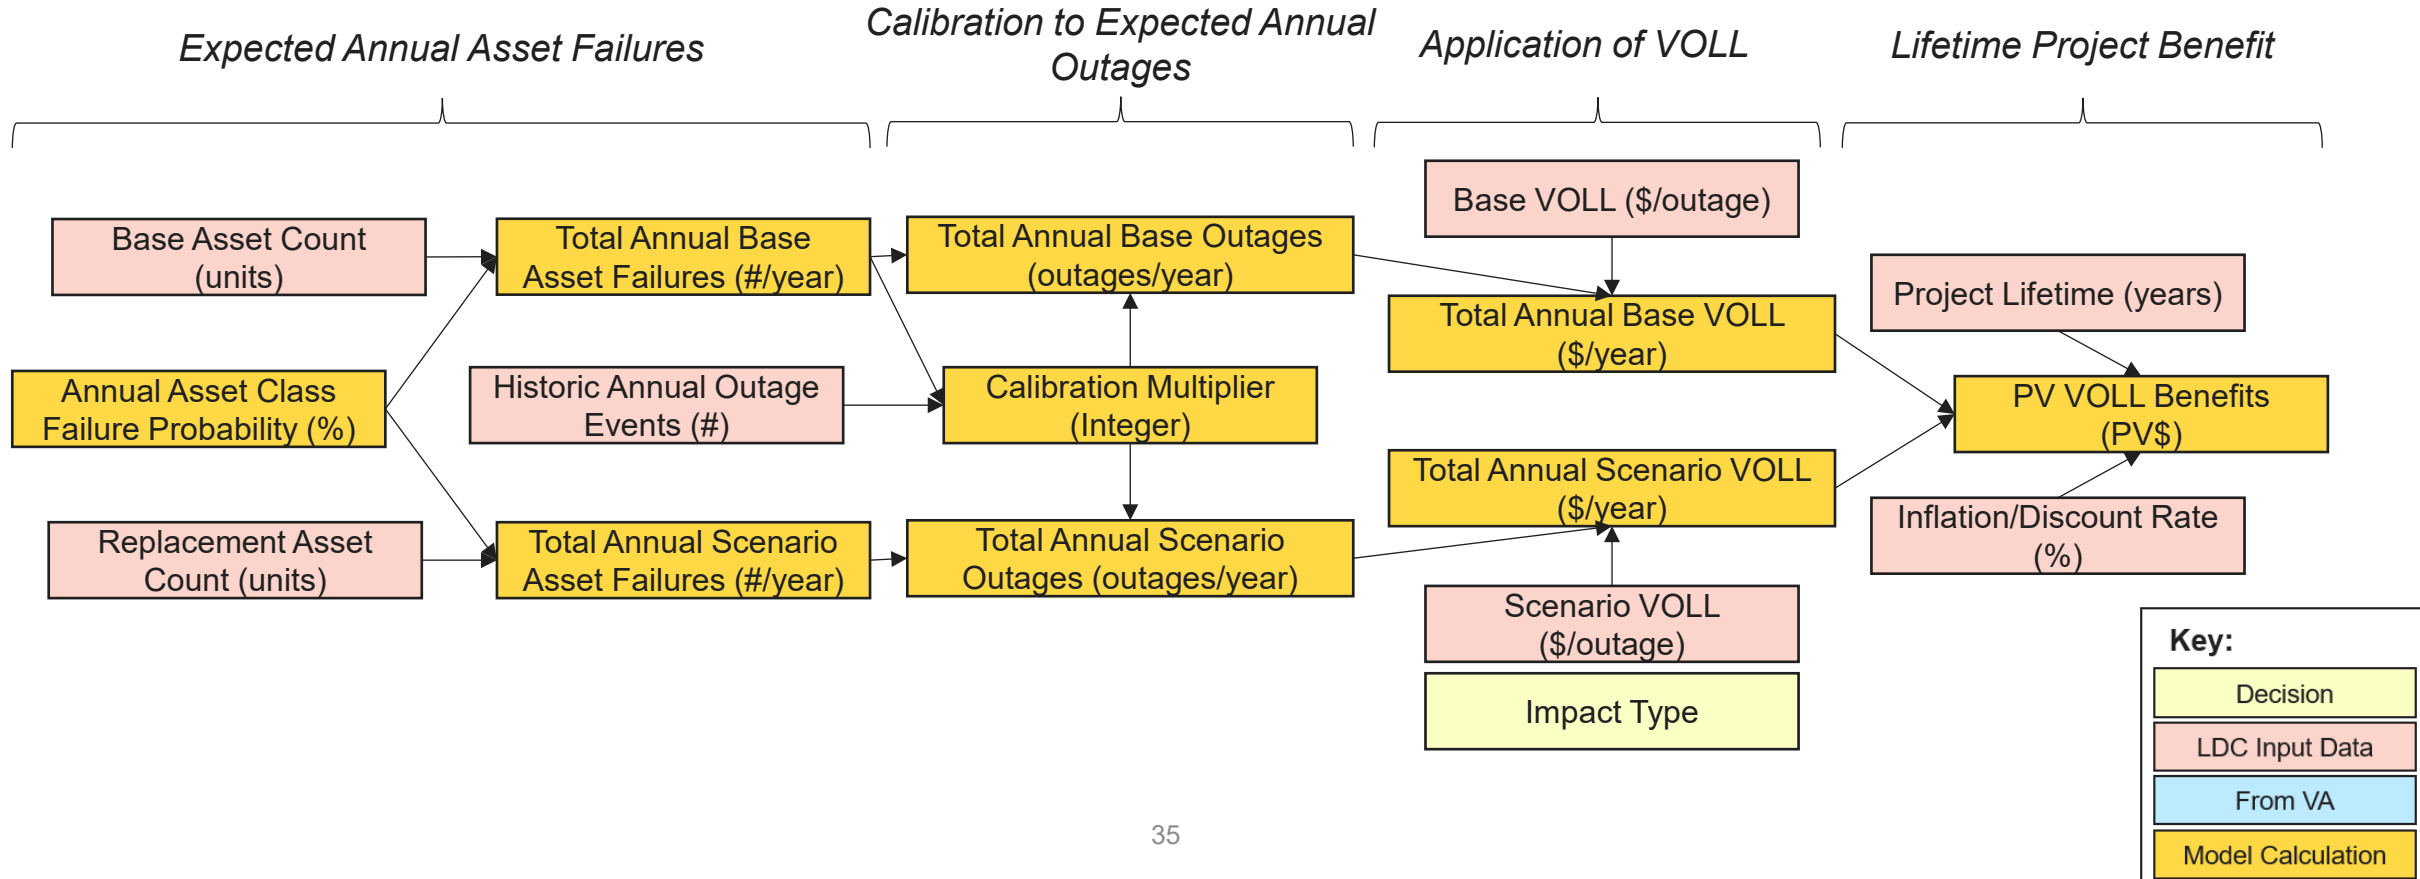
Expected Annual Asset Failures

Calibration to Expected Annual Outages

Application of VOLL

Lifetime Project Benefit

Base Asset Count (units)

Annual Asset Class Failure Probability (%)

Replacement Asset Count (units)

Total Annual Base Asset Failures (#/year)

Historic Annual Outage Events (#)

Total Annual Scenario Asset Failures (#/year)

Total Annual Base Outages (outages/year)

Calibration Multiplier (Integer)

Total Annual Scenario Outages (outages/year)

Base VOLL ($/outage)

Total Annual Base VOLL ($/year)

Total Annual Scenario VOLL ($/year)

Scenario VOLL ($/outage)

Impact Type

Project Lifetime (years)

PV VOLL Benefits (PV$)

Inflation/Discount Rate (%)

Key:

Decision

LDC Input Data

From VA

Model Calculation

35